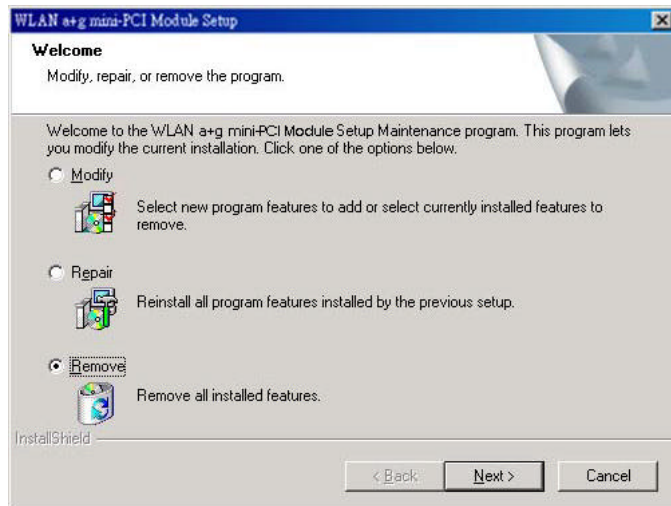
WLAN a+g mini-PCI Module Setup

Welcome

Modify, repair, or remove the program.

Welcome to the WLAN a+g mini-PCI Module Setup Maintenance program. This program lets you modify the current installation. Click one of the options below.

Modify

Select new program features to add or select currently installed features to remove.

Repair

Reinstall all program features installed by the previous setup.

Remove

Remove all installed features.

InstallShield

< Back

Next >

Cancel